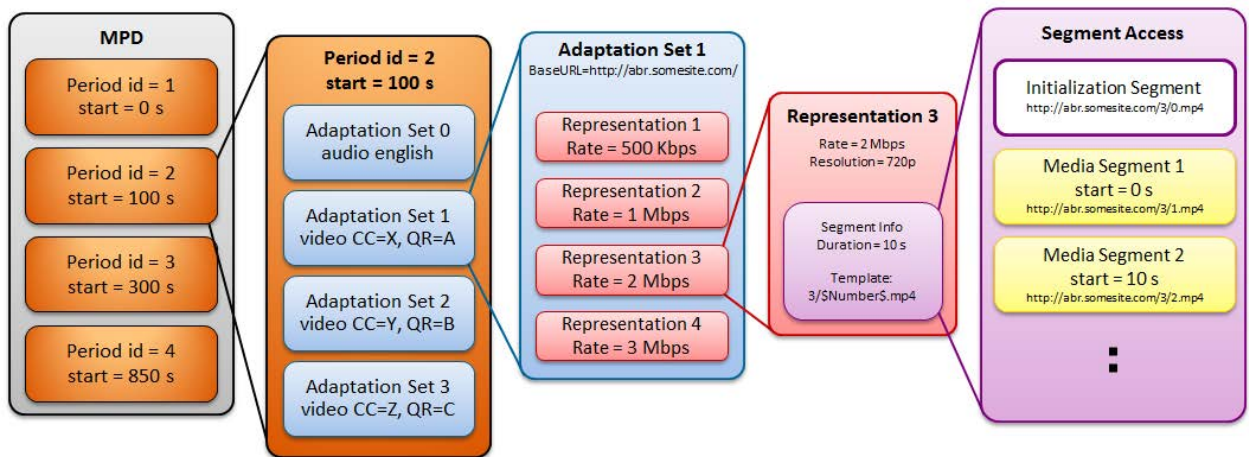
MPD

Period id = 1
start = 0 s

Period id = 2
start = 100 s

Period id = 3
start = 300 s

Period id = 4
start = 850 s

Period id = 2
start = 100 s

Adaptation Set 0
audio english

Adaptation Set 1
video CC=X, QR=A

Adaptation Set 2
video CC=Y, QR=B

Adaptation Set 3
video CC=Z, QR=C

Adaptation Set 1
BaseURL=http://abr.somesite.com/

Representation 1
Rate = 500 Kbps

Representation 2
Rate = 1 Mbps

Representation 3
Rate = 2 Mbps

Representation 4
Rate = 3 Mbps

Representation 3
Rate = 2 Mbps
Resolution = 720p

Segment Info
Duration = 10 s

Template:
3/$Number$.mp4

Segment Access

Initialization Segment
http://abr.somesite.com/3/0.mp4

Media Segment 1
start = 0 s
http://abr.somesite.com/3/1.mp4

Media Segment 2
start = 10 s
http://abr.somesite.com/3/2.mp4

: